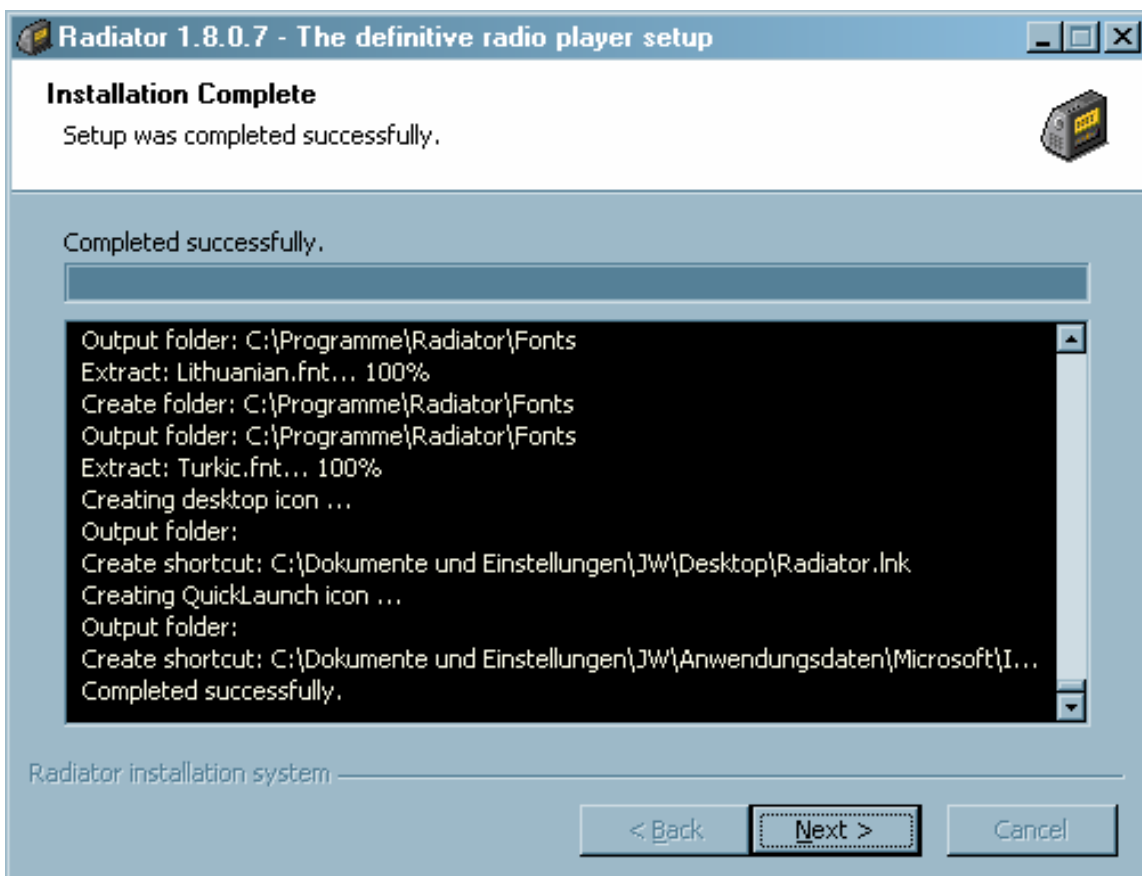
Radiator 1.8.0.7 - The definitive radio player setup

Installation Complete
Setup was completed successfully.

Completed successfully.

Output folder: C:\Programme\Radiator\Fonts
Extract: Lithuanian.fnt... 100%
Create folder: C:\Programme\Radiator\Fonts
Output folder: C:\Programme\Radiator\Fonts
Extract: Turkic.fnt... 100%
Creating desktop icon ...
Output folder:
Create shortcut: C:\Dokumente und Einstellungen\JW\Desktop\Radiator.lnk
Creating QuickLaunch icon ...
Output folder:
Create shortcut: C:\Dokumente und Einstellungen\JW\Anwendungsdaten\Microsoft\I...
Completed successfully.

Radiator installation system

< Back
Next >
Cancel